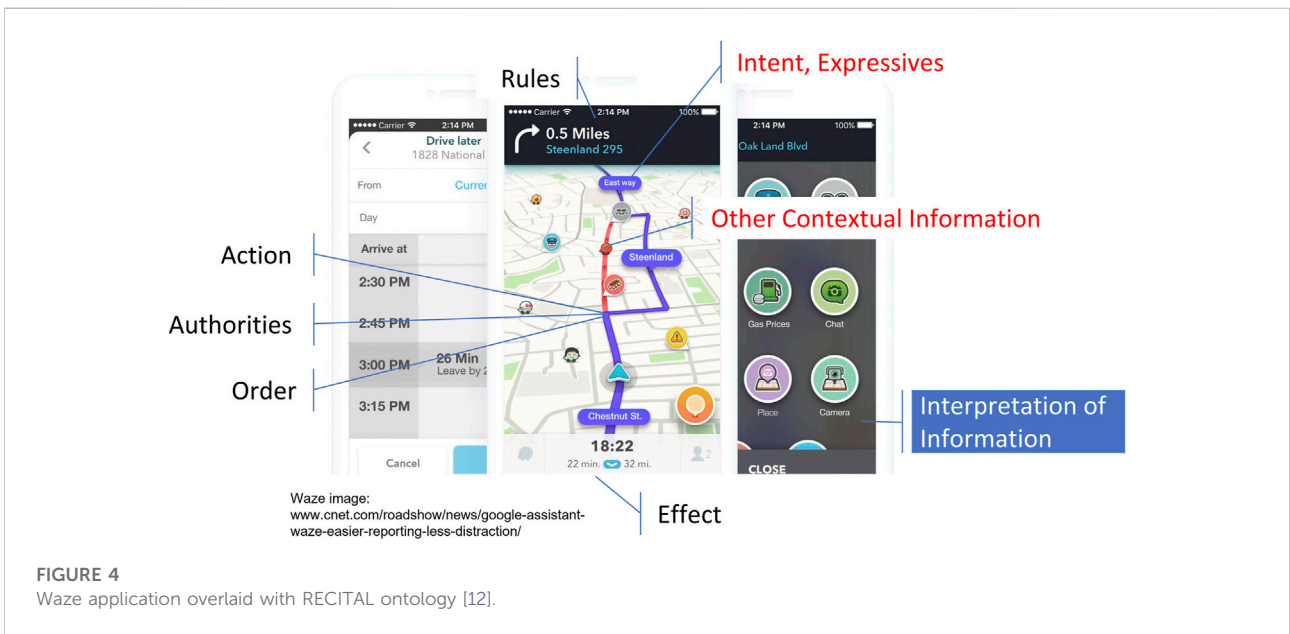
Rules

Intent, Expressives

••••• Carrier 2:14 PM

Drive later

1828 National

From

Curren

Day

Arrive at

2:30 PM

2:45 PM

3:00 PM

26 Min

Leave by 2

3:15 PM

Cancel

••••• Carrier 2:14 PM 100%

0.5 Miles

Steenland 295

East way

Other Contextual Information

Steenland

Chestnut St.

18:22

22 min. 32 mi.

2

2:14 PM 100%

Oak Land Blvd

Gas Prices

Chat

Place

Camera

CLOSE

Action

Authorities

Order

Interpretation of Information

Waze image:
www.cnet.com/roadshow/news/google-assistant-waze-easier-reporting-less-distraction/

Effect

FIGURE 4
Waze application overlaid with RECITAL ontology [12].